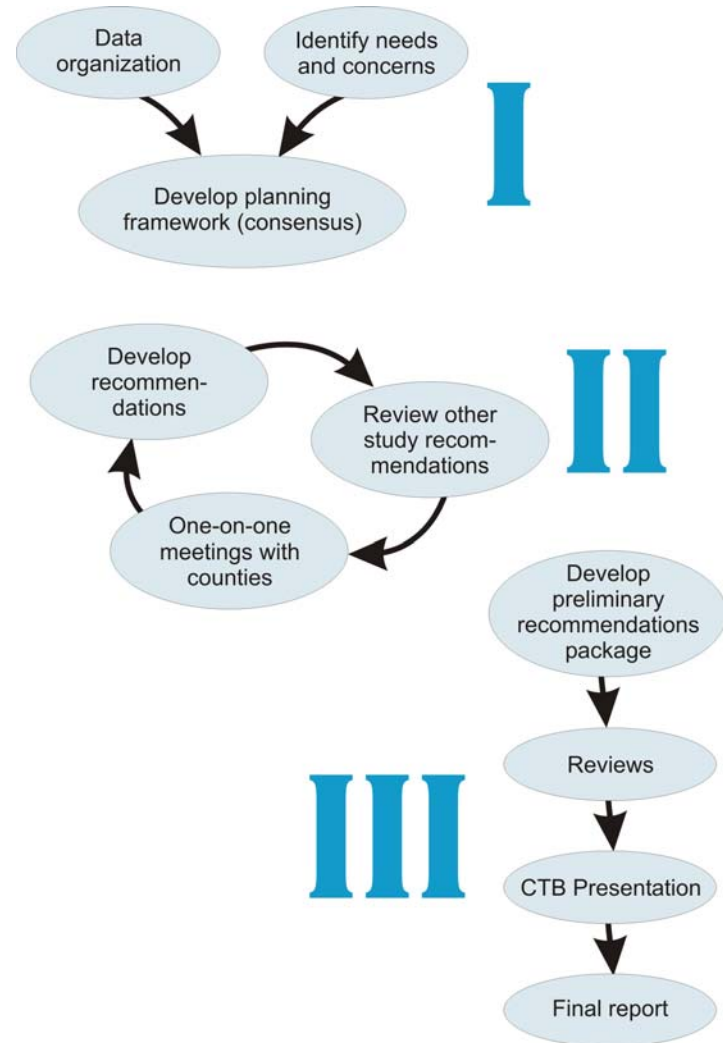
Data organization

Identify needs and concerns

Develop planning framework (consensus)

I

Develop recommendations

Review other study recommendations

One-on-one meetings with counties

II

Develop preliminary recommendations package

Reviews

CTB Presentation

Final report

III